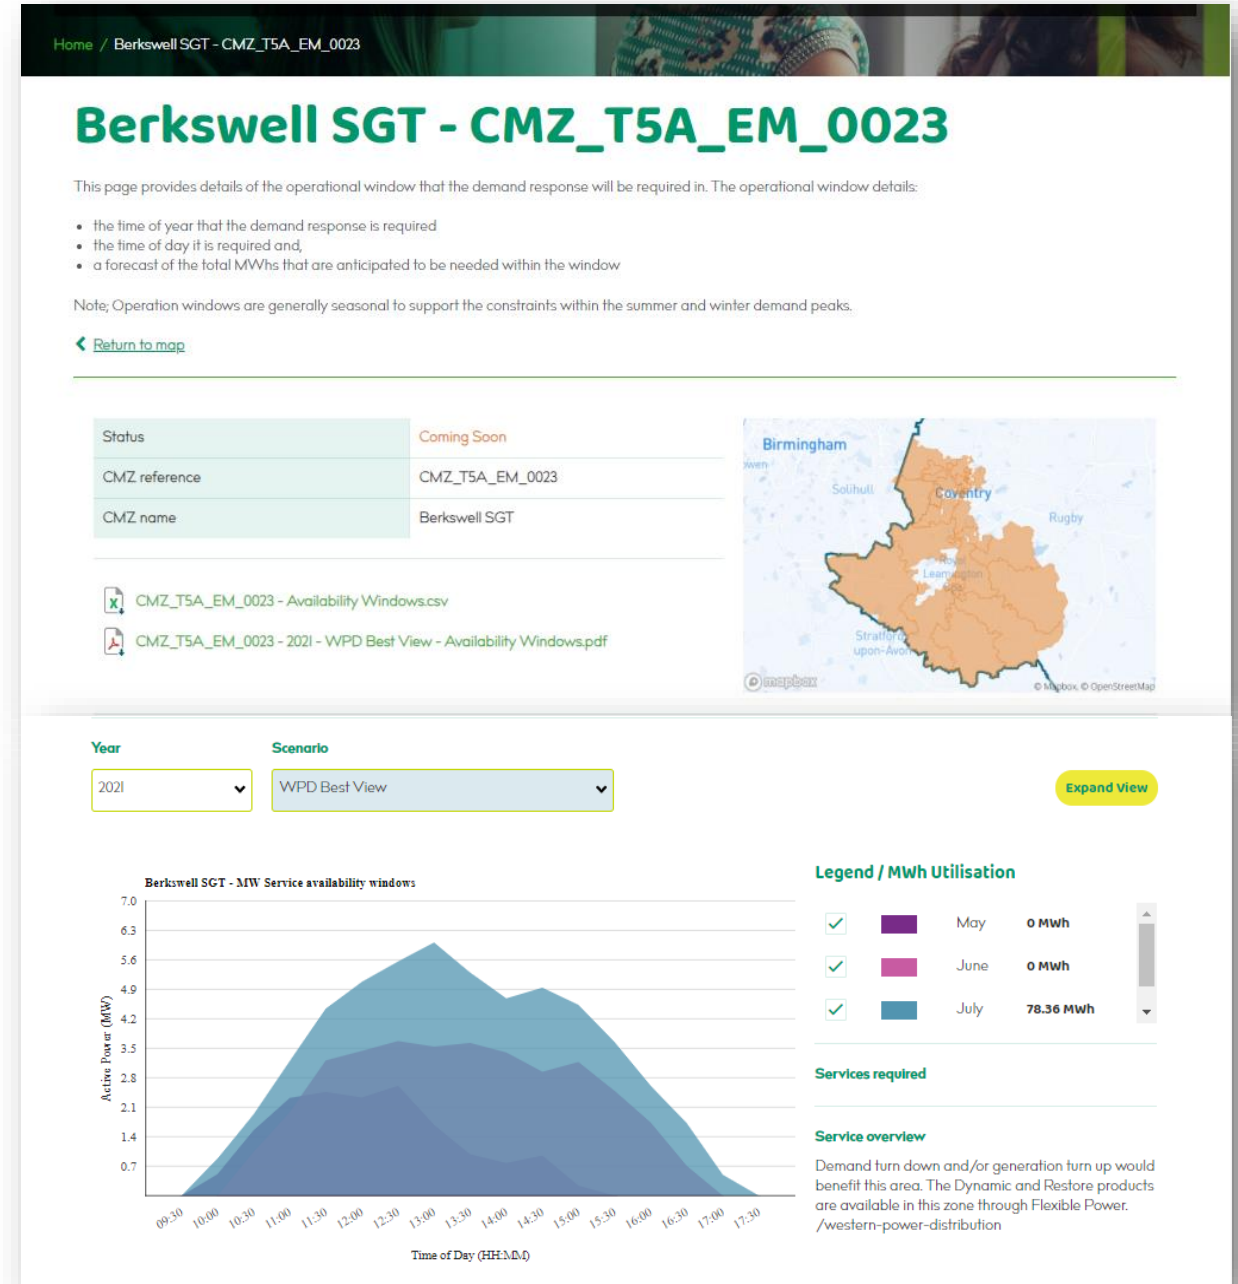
Home / Berkswell SGT - CMZ_T5A_EM_0023

# Berkswell SGT - CMZ_T5A_EM_0023

This page provides details of the operational window that the demand response will be required in. The operational window details:

- the time of year that the demand response is required
- the time of day it is required and,
- a forecast of the total MWhs that are anticipated to be needed within the window

Note; Operation windows are generally seasonal to support the constraints within the summer and winter demand peaks.

Return to map

| Status | Coming Soon |
|---|---|
| CMZ reference | CMZ_T5A_EM_0023 |
| CMZ name | Berkswell SGT |

CMZ_T5A_EM_0023 - Availability Windows.csv

CMZ_T5A_EM_0023 - 2021 - WPD Best View - Availability Windows.pdf

Birmingham
Solihull
Coventry
Rugby
Leamington
Stratford-upon-Avon
mapbox
© Mapbox © OpenStreetMap

Year
2021

Scenario
WPD Best View

Expand View

Berkswell SGT - MW Service availability windows

Active Power (MW)
7.0
6.3
5.6
4.9
4.2
3.5
2.8
2.1
1.4
0.7

09:30 10:00 10:30 11:00 11:30 12:00 12:30 13:00 13:30 14:00 14:30 15:00 15:30 16:00 16:30 17:00 17:30

Time of Day (HH:MM)

Legend / MWh Utilisation

| | May | 0 MWh |
|---|---|---|
| | June | 0 MWh |
| | July | 78.36 MWh |

Services required

Service overview

Demand turn down and/or generation turn up would benefit this area. The Dynamic and Restore products are available in this zone through Flexible Power. /western-power-distribution